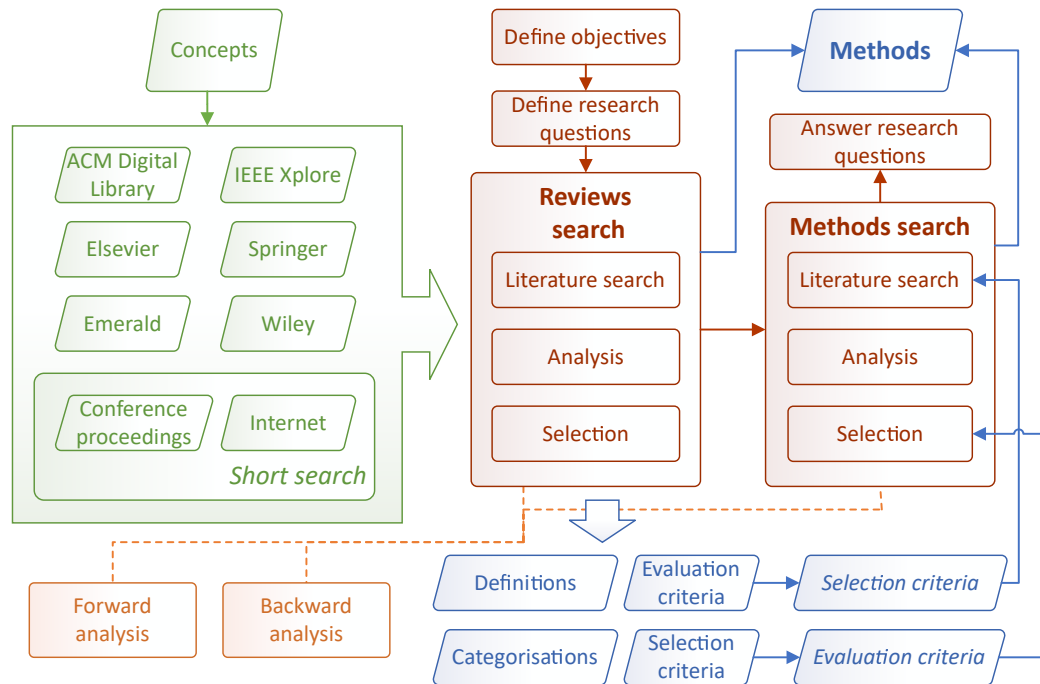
Concepts

ACM Digital Library

IEEE Xplore

Elsevier

Springer

Emerald

Wiley

Conference proceedings

Internet

Short search

Define objectives

Define research questions

Reviews search

Literature search

Analysis

Selection

Methods

Answer research questions

Methods search

Literature search

Analysis

Selection

Forward analysis

Backward analysis

Definitions

Evaluation criteria

Selection criteria

Categorisations

Selection criteria

Evaluation criteria